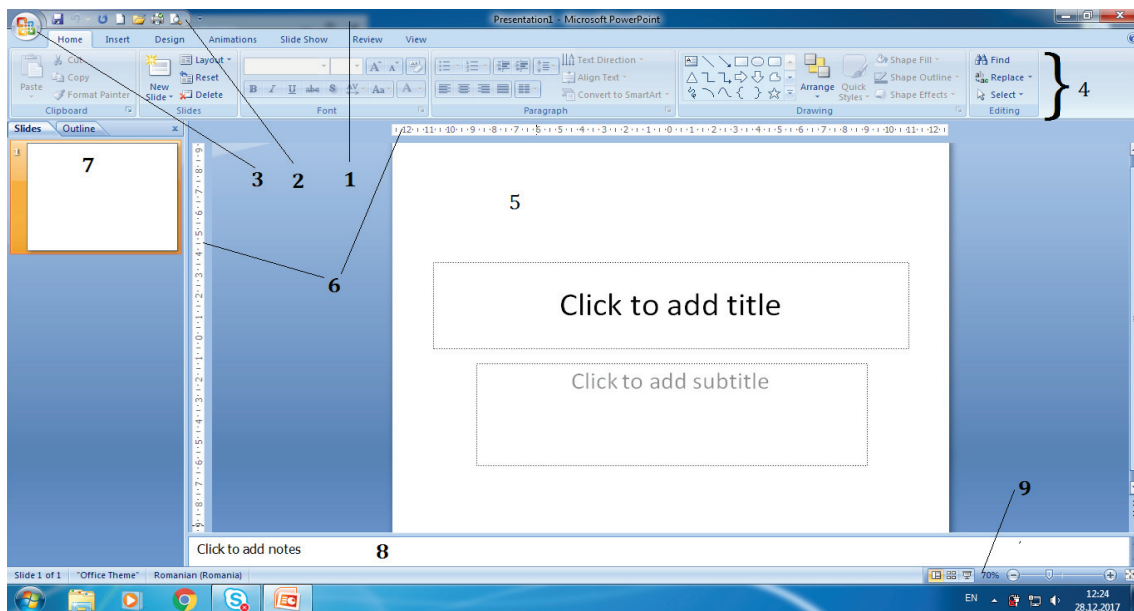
Presentation1 - Microsoft PowerPoint

Home Insert Design Animations Slide Show Review View

Paste
Cut
Copy
Format Painter
Clipboard

New Slide
Layout
Reset
Delete
Slides

Font

Text Direction
Align Text
Convert to SmartArt
Paragraph

Arrange
Quick Styles
Shape Fill
Shape Outline
Shape Effects
Drawing

Find
Replace
Select
Editing

4

Slides Outline

1

7

3 2 1

5

6

Click to add title

Click to add subtitle

9

Click to add notes

8

Slide 1 of 1 "Office Theme" Romanian (Romania)

70%

EN

12:24
28.12.2017